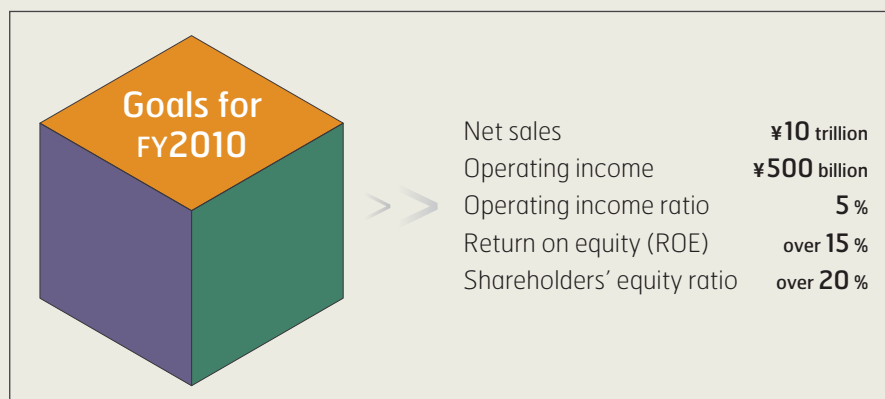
Goals for FY2010

| | |
|---|---|
| Net sales | ¥10 trillion |
| Operating income | ¥500 billion |
| Operating income ratio | 5 % |
| Return on equity (ROE) | over 15 % |
| Shareholders' equity ratio | over 20 % |